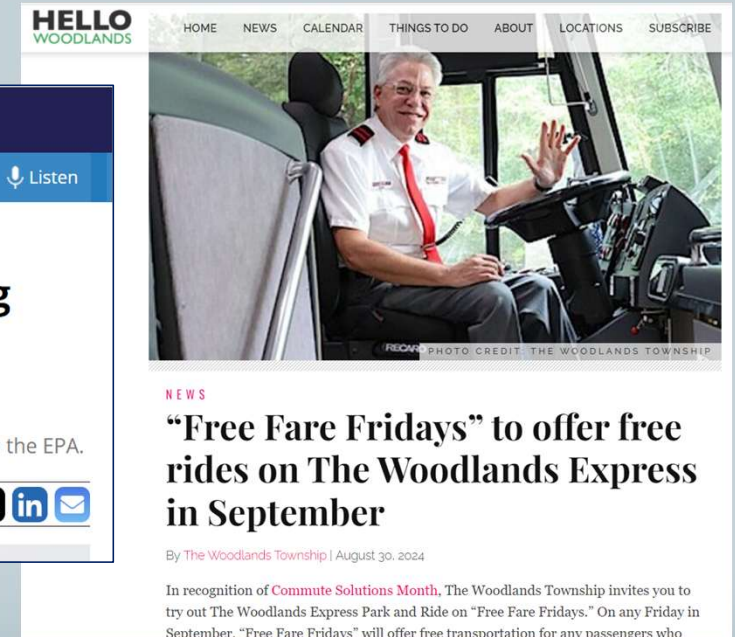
HELLO WOODLANDS

HOME NEWS CALENDAR THINGS TO DO ABOUT LOCATIONS SUBSCRIBE

Listen

g

the EPA.

PHOTO CREDIT: THE WOODLANDS TOWNSHIP

NEWS

"Free Fare Fridays" to offer free rides on The Woodlands Express in September

By The Woodlands Township | August 30, 2024

In recognition of Commute Solutions Month, The Woodlands Township invites you to try out The Woodlands Express Park and Ride on "Free Fare Fridays." On any Friday in September, "Free Fare Fridays" will offer free transportation for any passengers who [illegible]